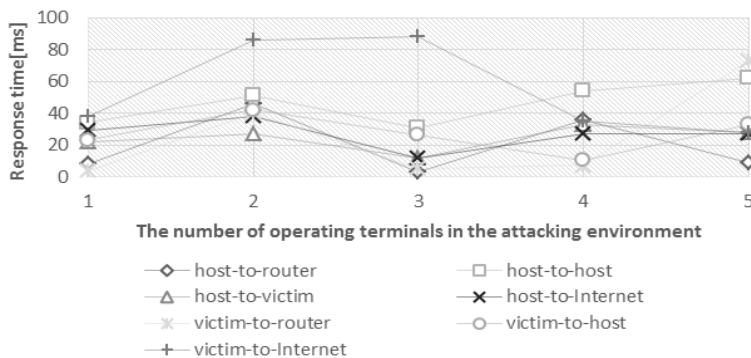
Response time[ms]

100
80
60
40
20
0

1
2
3
4
5

The number of operating terminals in the attacking environment

host-to-router
host-to-host
host-to-victim
host-to-Internet
victim-to-router
victim-to-host
victim-to-Internet